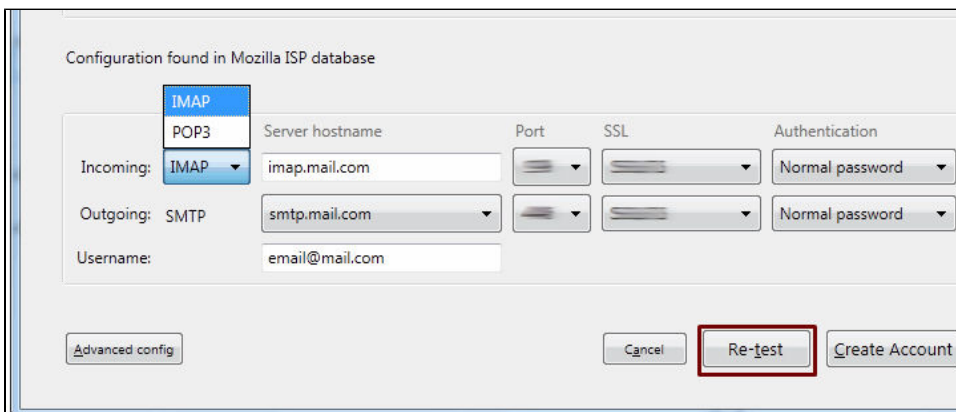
Configuration found in Mozilla ISP database

IMAP
POP3

Server hostname | Port | SSL | Authentication

Incoming: IMAP | imap.mail.com | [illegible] | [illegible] | Normal password

Outgoing: SMTP | smtp.mail.com | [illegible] | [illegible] | Normal password

Username: email@mail.com

Advanced config

Cancel

Re-test

Create Account